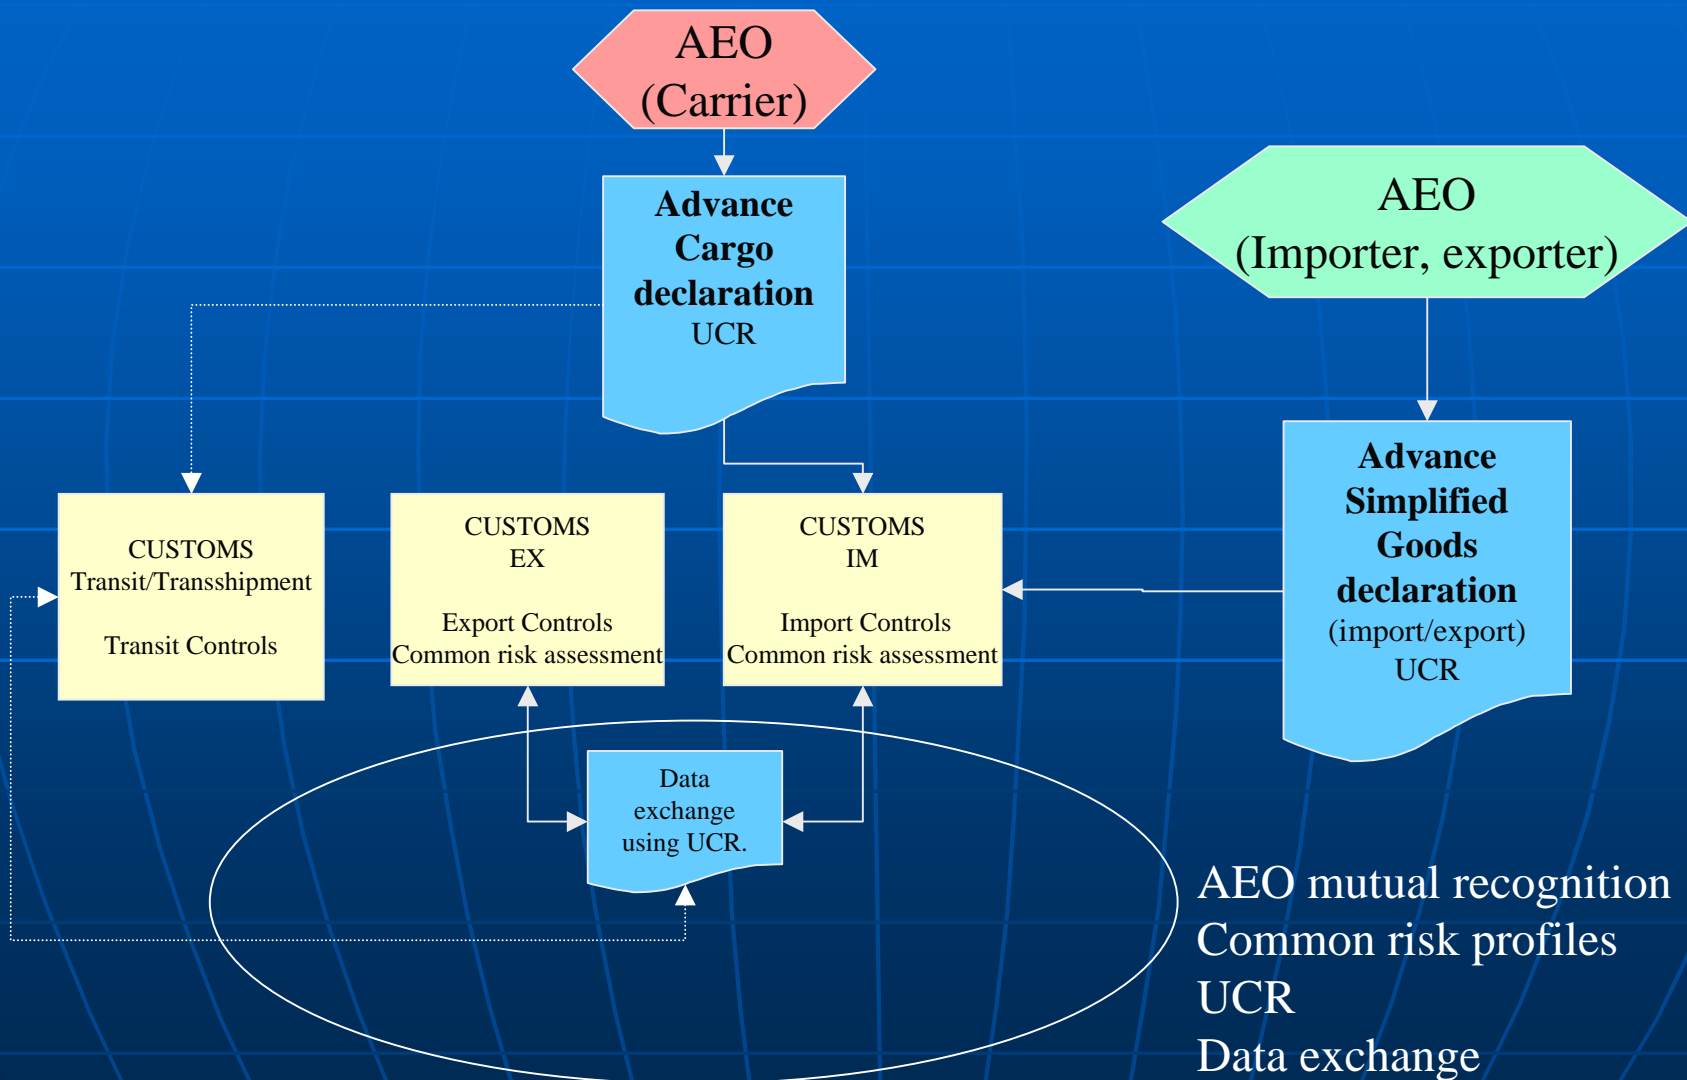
AEO (Carrier)

Advance Cargo declaration
UCR

AEO (Importer, exporter)

CUSTOMS
Transit/Transshipment

Transit Controls

CUSTOMS
EX

Export Controls
Common risk assessment

CUSTOMS
IM

Import Controls
Common risk assessment

Advance Simplified Goods declaration
(import/export)
UCR

Data exchange using UCR.

AEO mutual recognition
Common risk profiles
UCR
Data exchange